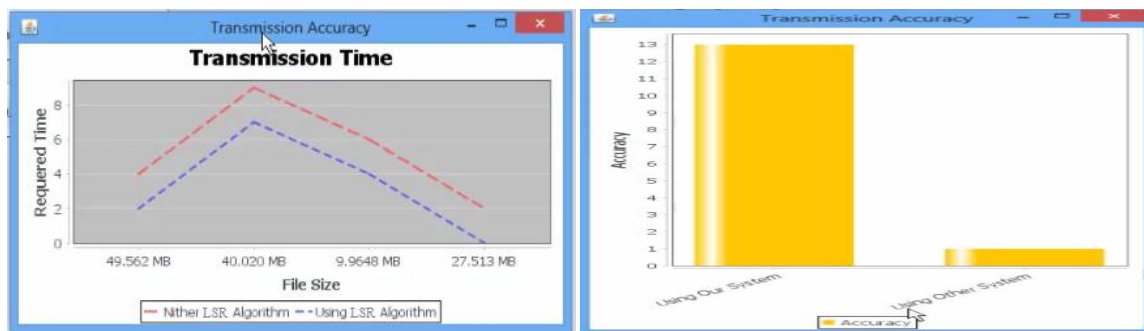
Transmission Accuracy

Transmission Time

Requered Time

8
6
4
2
0

49.562 MB
40.020 MB
9.9648 MB
27.513 MB

File Size

Nither LSR Algorithm
Using LSR Algorithm

Transmission Accuracy

13
12
11
10
9
8
7
6
5
4
3
2
1
0

Accuracy

Using Our System
Using Other System

Accuracy